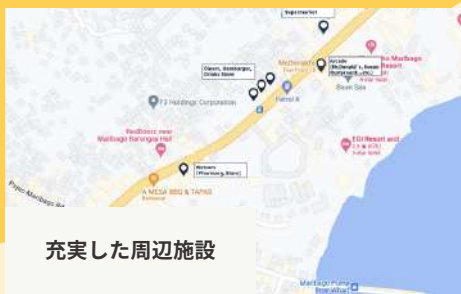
Supermarket

McDonald's

Arcade (McDonald's, Bean Restaurant...etc)

Mactan Marbago Resort

Bean Sea

Bacon, Hamburger, Drinks Store

Petrol X

F3 Holdings Corporation

RedDoorz near Marbago Barangay Hall

EGI Resort and

Mercury (Pharmacy Store)

A MESA BBQ & TAPAS

Pajac-Marbago Rd

Marbago Pulse

充実した周辺施設